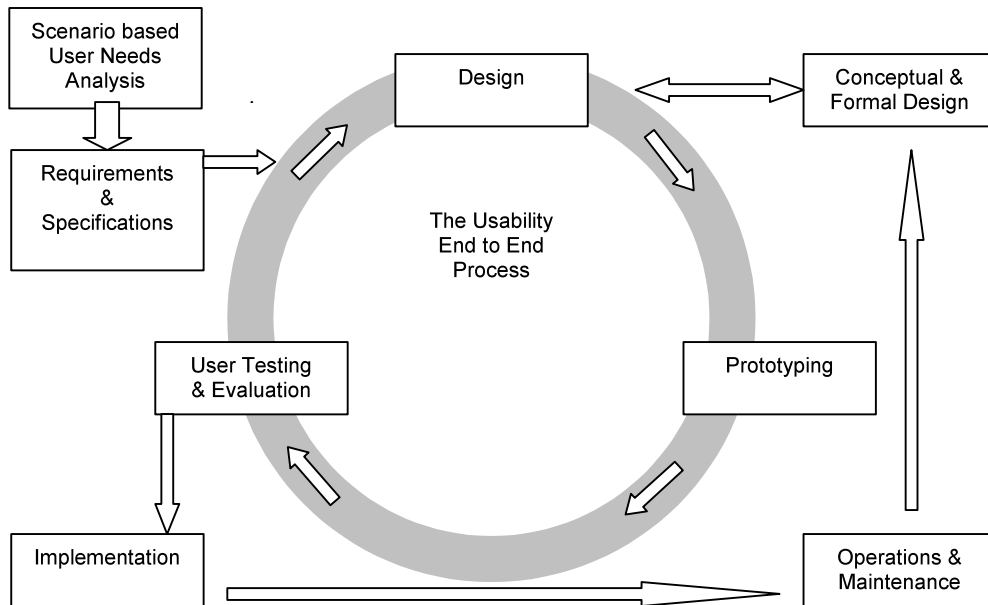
Scenario based User Needs Analysis

Requirements & Specifications

Design

Conceptual & Formal Design

The Usability End to End Process

User Testing & Evaluation

Prototyping

Implementation

Operations & Maintenance